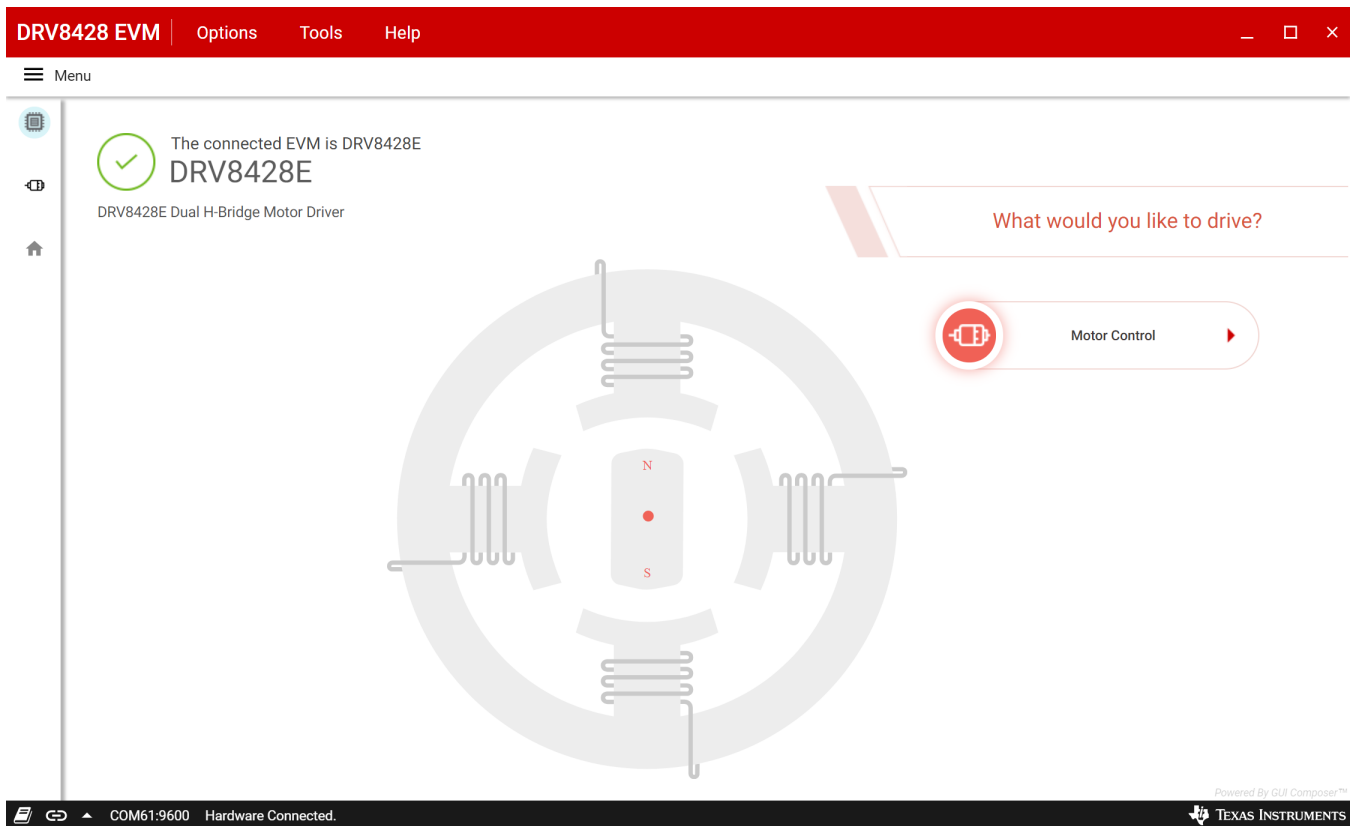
DRV8428 EVM Options Tools Help

Menu

The connected EVM is DRV8428E
DRV8428E
DRV8428E Dual H-Bridge Motor Driver

What would you like to drive?

Motor Control

N
S

Powered By GUI Composer™

COM61:9600 Hardware Connected.

Texas Instruments